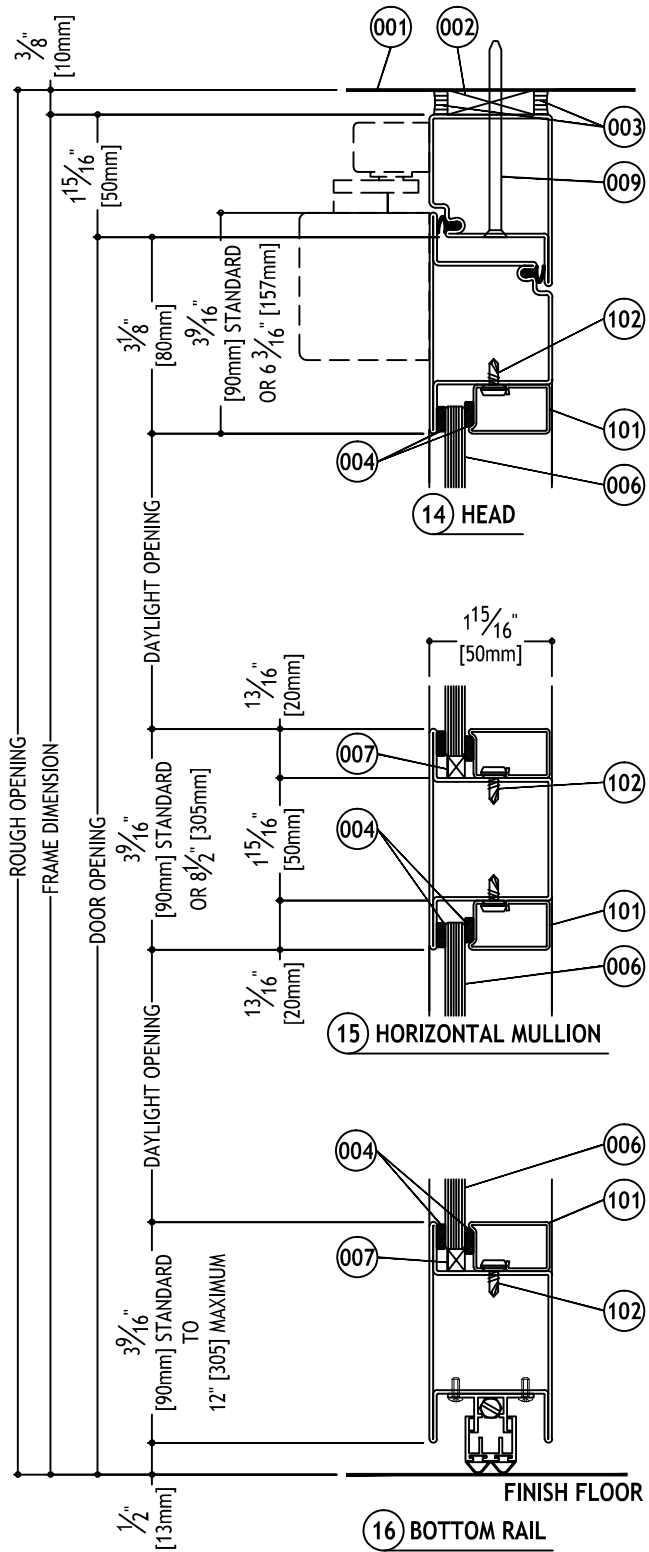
$\frac{3}{8}$"
[10mm]

001
002
003
009

$1\frac{15}{16}$"
[50mm]

$3\frac{1}{8}$"
[80mm]

$3\frac{9}{16}$"
[90mm] STANDARD
OR $6\frac{3}{16}$" [157mm]

102
101
004
006

14 HEAD

DAYLIGHT OPENING

$1\frac{15}{16}$"
[50mm]

$\frac{13}{16}$"
[20mm]

007
102

$3\frac{9}{16}$"
[90mm] STANDARD
OR $8\frac{1}{2}$" [305mm]

$1\frac{15}{16}$"
[50mm]

004
101

$\frac{13}{16}$"
[20mm]

006

15 HORIZONTAL MULLION

ROUGH OPENING
FRAME DIMENSION
DOOR OPENING

DAYLIGHT OPENING

004
006
101
007
102

$3\frac{9}{16}$"
[90mm] STANDARD
TO
12" [305] MAXIMUM

$\frac{1}{2}$"
[13mm]

FINISH FLOOR

16 BOTTOM RAIL